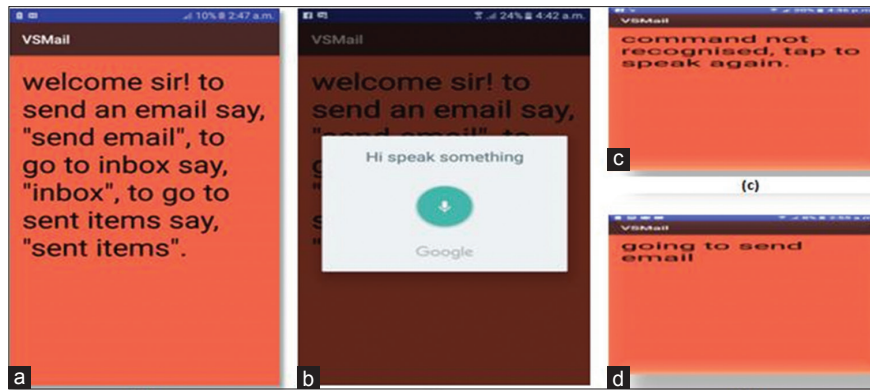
10% 2:47 a.m.
VSMail
welcome sir! to send an email say, "send email", to go to inbox say, "inbox", to go to sent items say, "sent items".
a

24% 4:42 a.m.
VSMail
welcome sir! to send an email say, "send email", to
Hi speak something
Google
b

VSMail
command not recognised, tap to speak again.
c
(c)

VSMail
going to send email
d